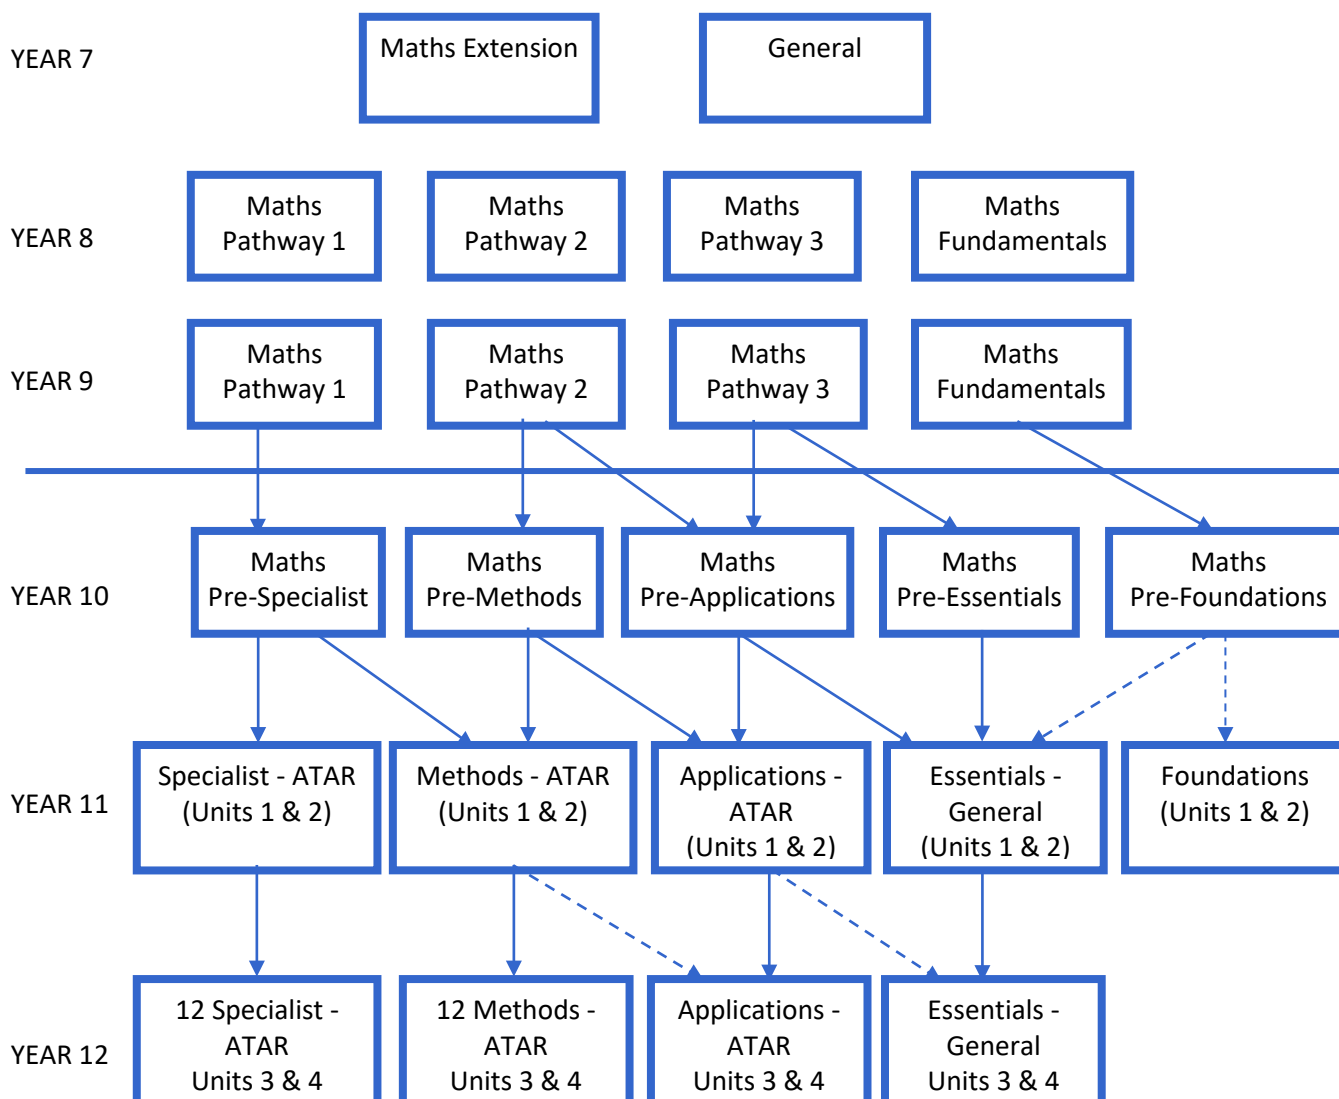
YEAR 7

Maths Extension

General

YEAR 8

Maths Pathway 1

Maths Pathway 2

Maths Pathway 3

Maths Fundamentals

YEAR 9

Maths Pathway 1

Maths Pathway 2

Maths Pathway 3

Maths Fundamentals

YEAR 10

Maths Pre-Specialist

Maths Pre-Methods

Maths Pre-Applications

Maths Pre-Essentials

Maths Pre-Foundations

YEAR 11

Specialist - ATAR (Units 1 & 2)

Methods - ATAR (Units 1 & 2)

Applications - ATAR (Units 1 & 2)

Essentials - General (Units 1 & 2)

Foundations (Units 1 & 2)

YEAR 12

12 Specialist - ATAR Units 3 & 4

12 Methods - ATAR Units 3 & 4

Applications - ATAR Units 3 & 4

Essentials - General Units 3 & 4